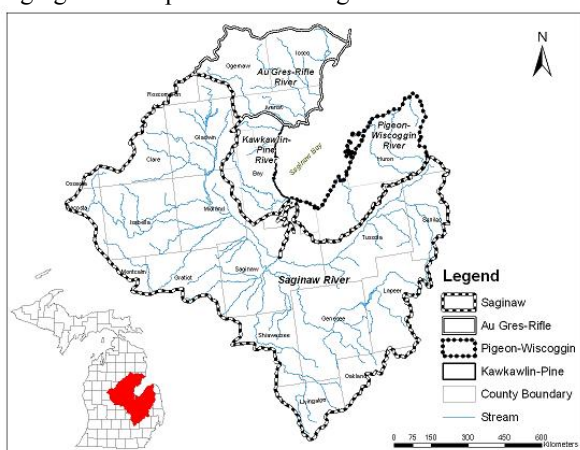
N

Au Gres-Rifle River

Iosco

Ogemaw

Arenac

Roscommon

Gladwin

Kawkawlin-Pine River

Pigeon-Wiscoggin River

Saginaw Bay

Huron

Clare

Bay

Osceola

Midland

Isabella

Tuscola

Sanilac

Mecosta

Montcalm

Gratiot

Saginaw

Saginaw River

Lapeer

Shiawassee

Genesee

Oakland

Livingston

Legend

Saginaw

Au Gres-Rifle

Pigeon-Wiscoggin

Kawkawlin-Pine

County Boundary

Stream

0 75 150 300 450 600 Kilometers